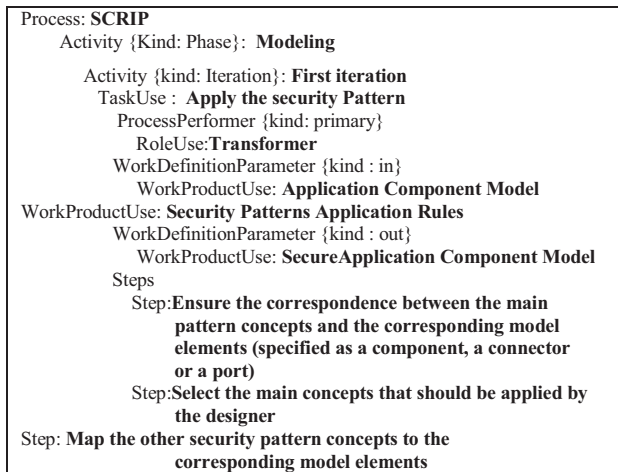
Process: **SCRIP**
Activity {Kind: Phase}: **Modeling**

Activity {kind: Iteration}: **First iteration**
TaskUse : **Apply the security Pattern**
ProcessPerformer {kind: primary}
RoleUse:**Transformer**
WorkDefinitionParameter {kind : in}
WorkProductUse: **Application Component Model**
WorkProductUse: **Security Patterns Application Rules**
WorkDefinitionParameter {kind : out}
WorkProductUse: **SecureApplication Component Model**
Steps
Step:**Ensure the correspondence between the main pattern concepts and the corresponding model elements (specified as a component, a connector or a port)**
Step:**Select the main concepts that should be applied by the designer**
Step: **Map the other security pattern concepts to the corresponding model elements**